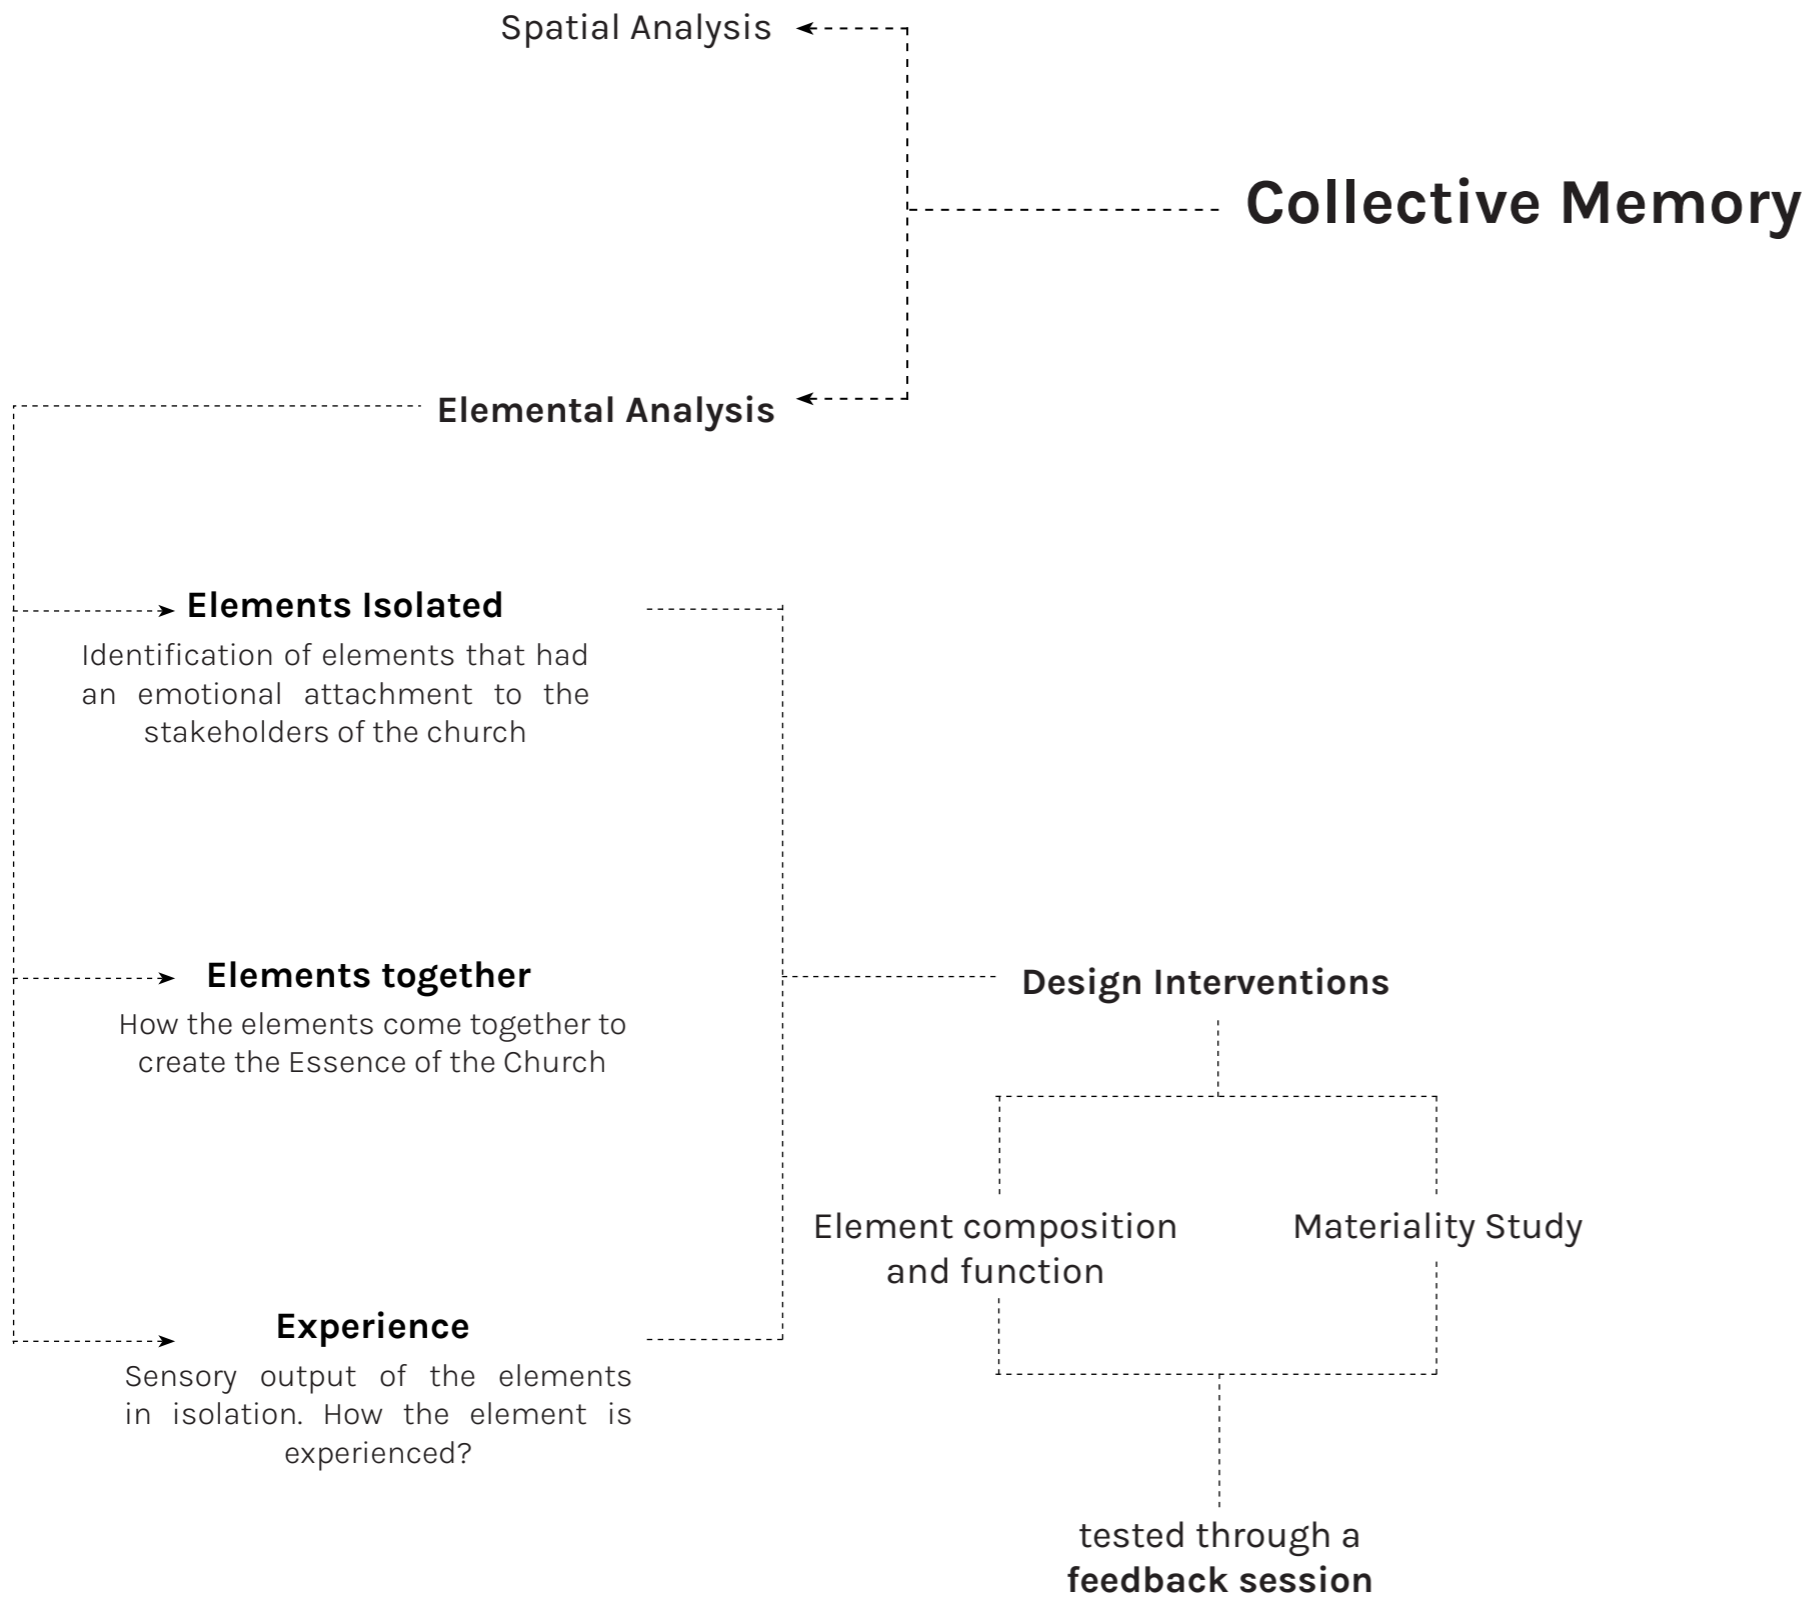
Spatial Analysis

Collective Memory

Elemental Analysis

Elements Isolated

Identification of elements that had an emotional attachment to the stakeholders of the church

Elements together

How the elements come together to create the Essence of the Church

Design Interventions

Element composition and function

Materiality Study

Experience

Sensory output of the elements in isolation. How the element is experienced?

tested through a **feedback session**